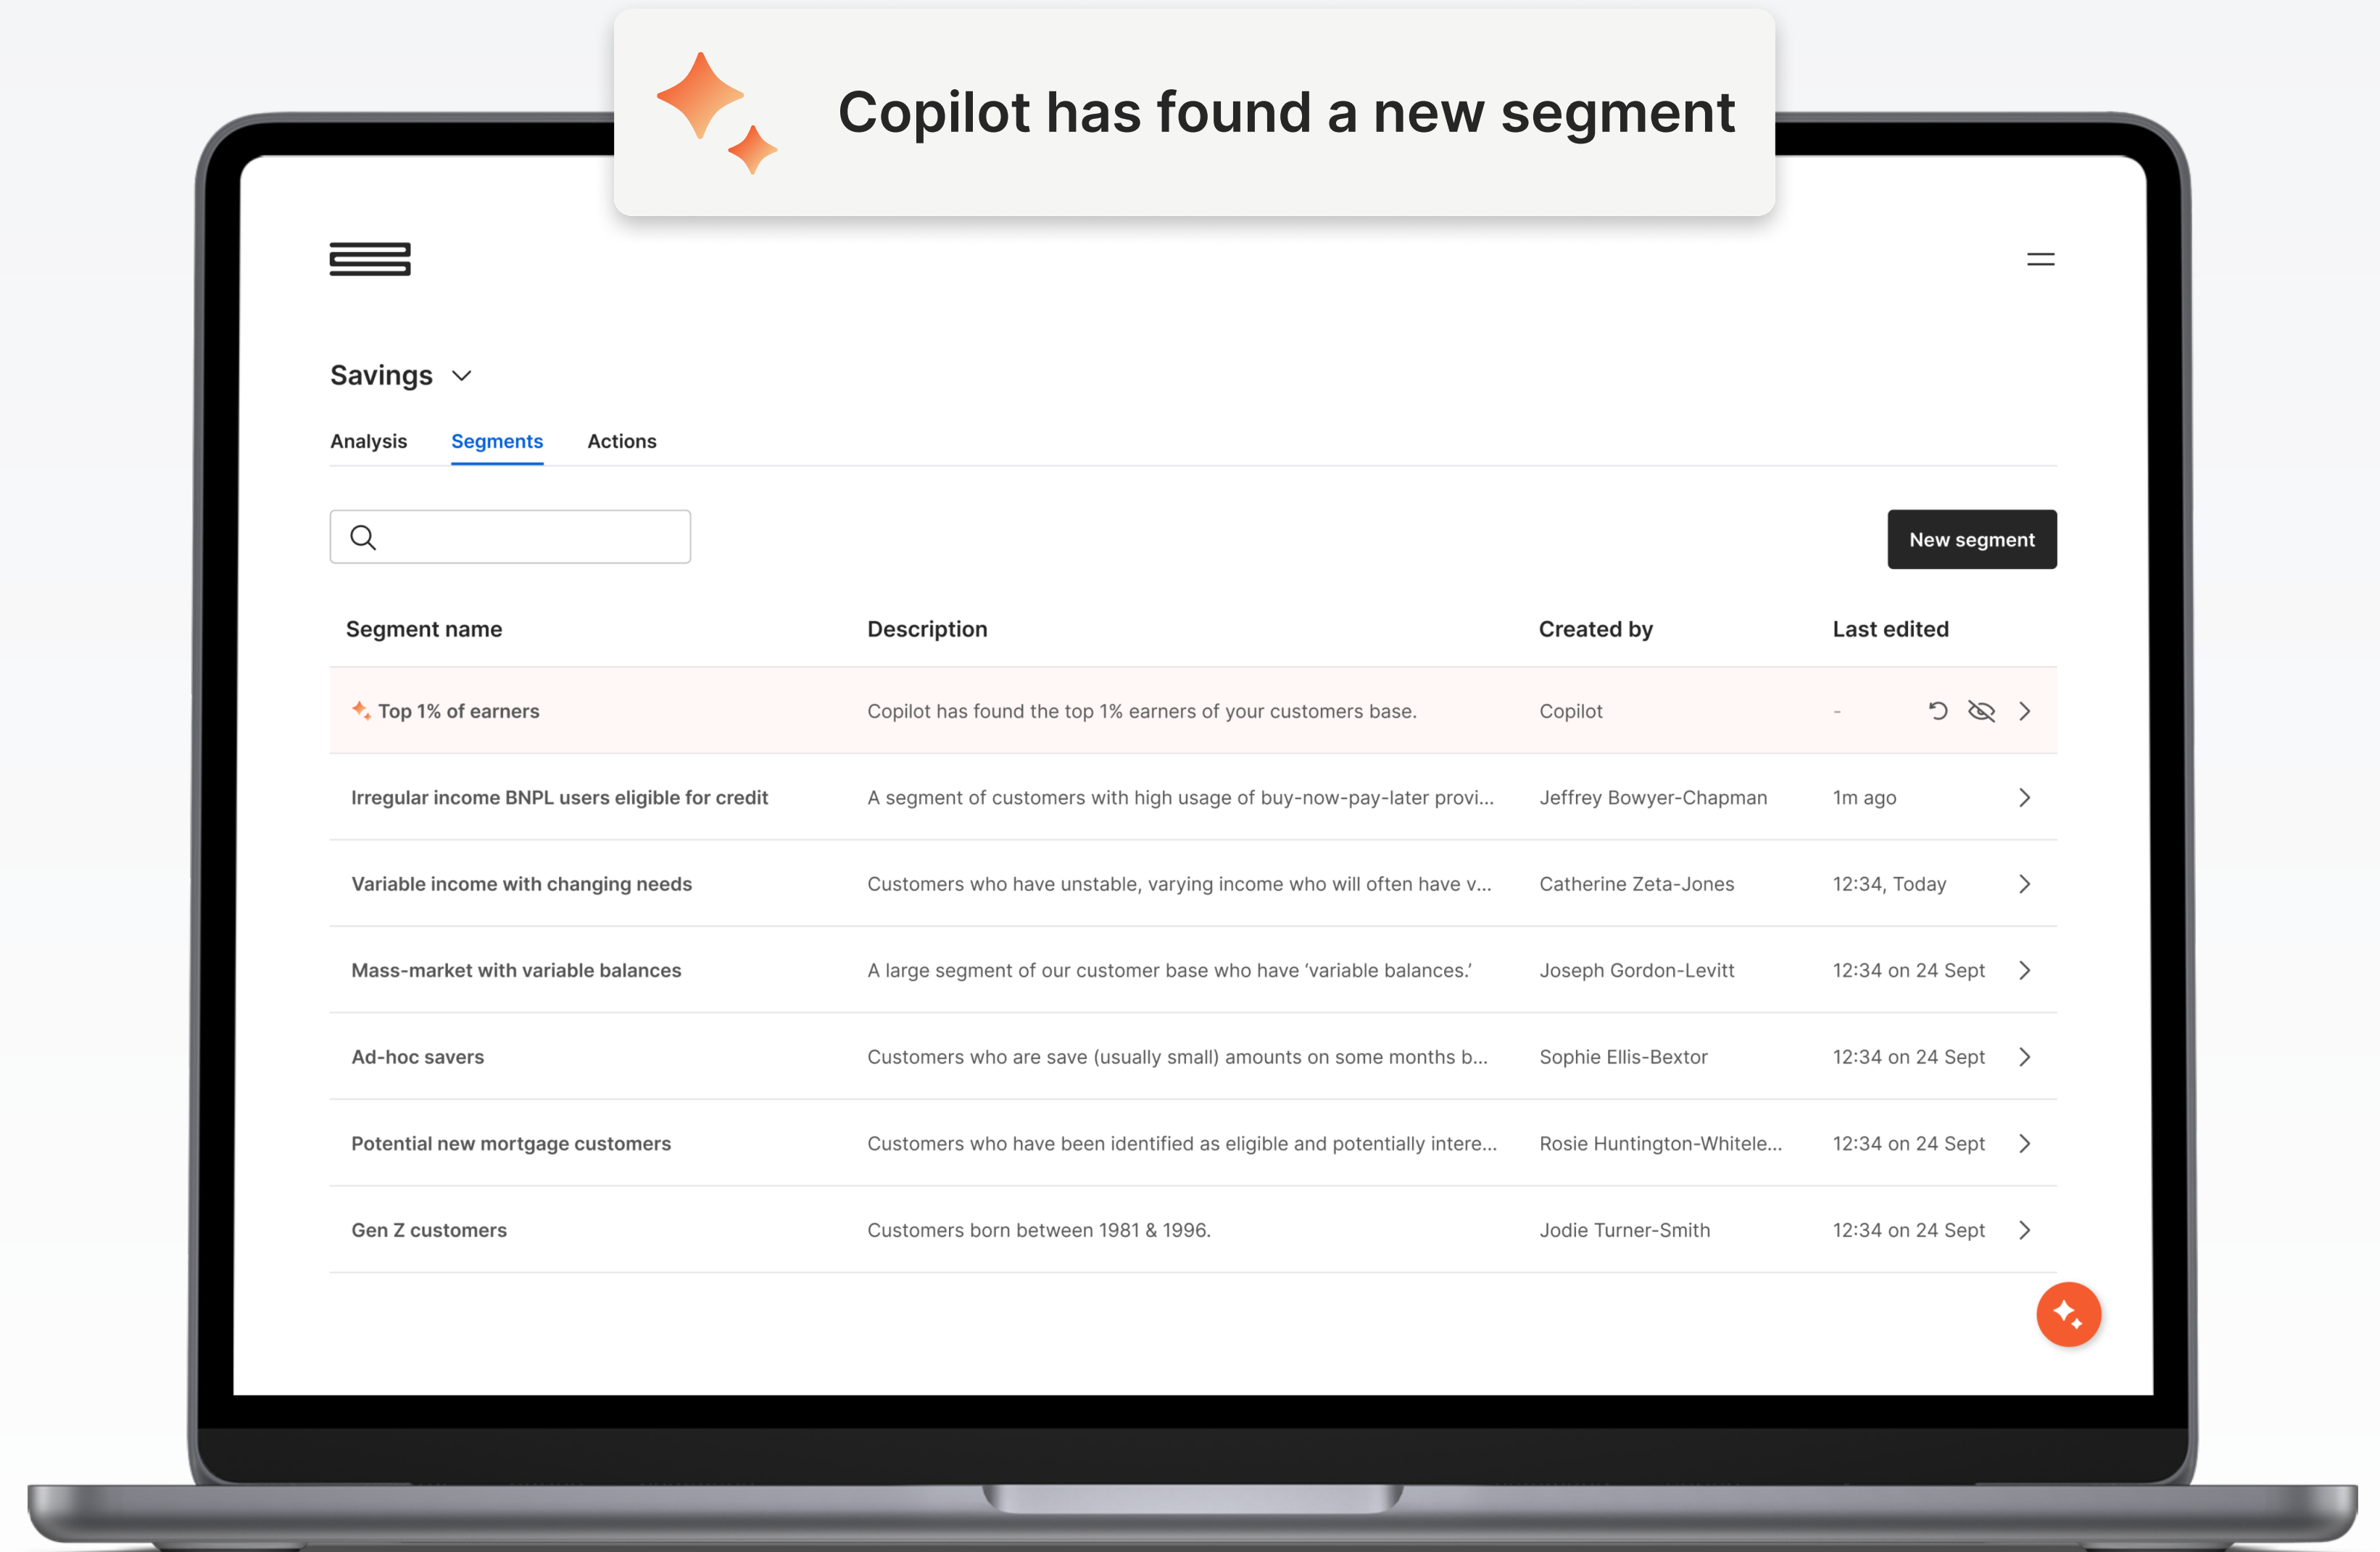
Copilot has found a new segment

Savings

Analysis Segments Actions

New segment

| Segment name | Description | Created by | Last edited |
|---|---|---|---|
| Top 1% of earners | Copilot has found the top 1% earners of your customers base. | Copilot | - |
| Irregular income BNPL users eligible for credit | A segment of customers with high usage of buy-now-pay-later provi... | Jeffrey Bowyer-Chapman | 1m ago |
| Variable income with changing needs | Customers who have unstable, varying income who will often have v... | Catherine Zeta-Jones | 12:34, Today |
| Mass-market with variable balances | A large segment of our customer base who have ‘variable balances.’ | Joseph Gordon-Levitt | 12:34 on 24 Sept |
| Ad-hoc savers | Customers who are save (usually small) amounts on some months b... | Sophie Ellis-Bextor | 12:34 on 24 Sept |
| Potential new mortgage customers | Customers who have been identified as eligible and potentially intere... | Rosie Huntington-Whitele... | 12:34 on 24 Sept |
| Gen Z customers | Customers born between 1981 & 1996. | Jodie Turner-Smith | 12:34 on 24 Sept |